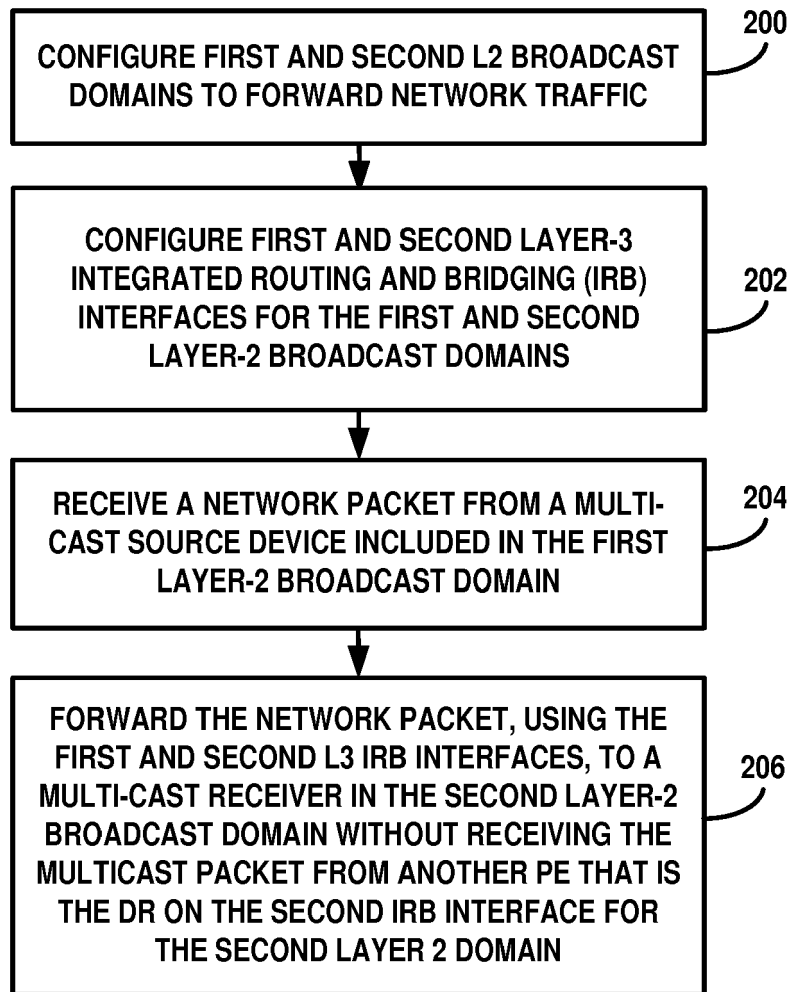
CONFIGURE FIRST AND SECOND L2 BROADCAST DOMAINS TO FORWARD NETWORK TRAFFIC

200

CONFIGURE FIRST AND SECOND LAYER-3 INTEGRATED ROUTING AND BRIDGING (IRB) INTERFACES FOR THE FIRST AND SECOND LAYER-2 BROADCAST DOMAINS

202

RECEIVE A NETWORK PACKET FROM A MULTI-CAST SOURCE DEVICE INCLUDED IN THE FIRST LAYER-2 BROADCAST DOMAIN

204

FORWARD THE NETWORK PACKET, USING THE FIRST AND SECOND L3 IRB INTERFACES, TO A MULTI-CAST RECEIVER IN THE SECOND LAYER-2 BROADCAST DOMAIN WITHOUT RECEIVING THE MULTICAST PACKET FROM ANOTHER PE THAT IS THE DR ON THE SECOND IRB INTERFACE FOR THE SECOND LAYER 2 DOMAIN

206